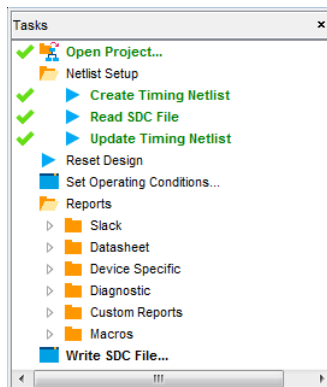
Tasks ×

Open Project...
Netlist Setup
Create Timing Netlist
Read SDC File
Update Timing Netlist
Reset Design
Set Operating Conditions...
Reports
Slack
Datasheet
Device Specific
Diagnostic
Custom Reports
Macros
Write SDC File...